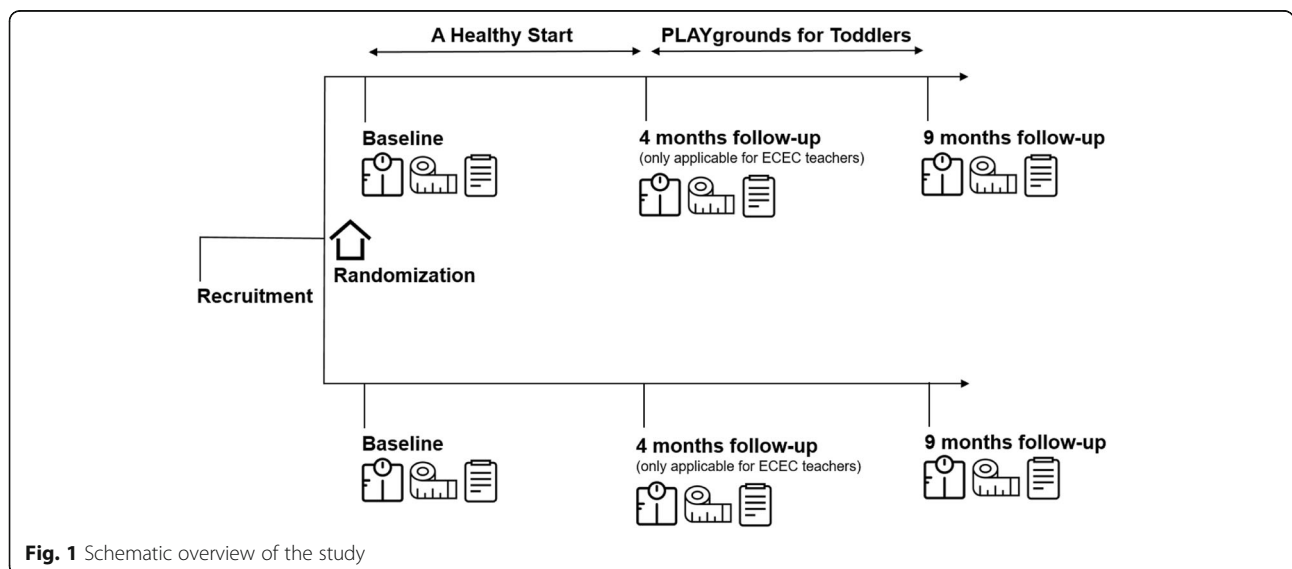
A Healthy Start

PLAYgrounds for Toddlers

Baseline

4 months follow-up
(only applicable for ECEC teachers)

9 months follow-up

Randomization

Recruitment

Baseline

4 months follow-up
(only applicable for ECEC teachers)

9 months follow-up

**Fig. 1** Schematic overview of the study